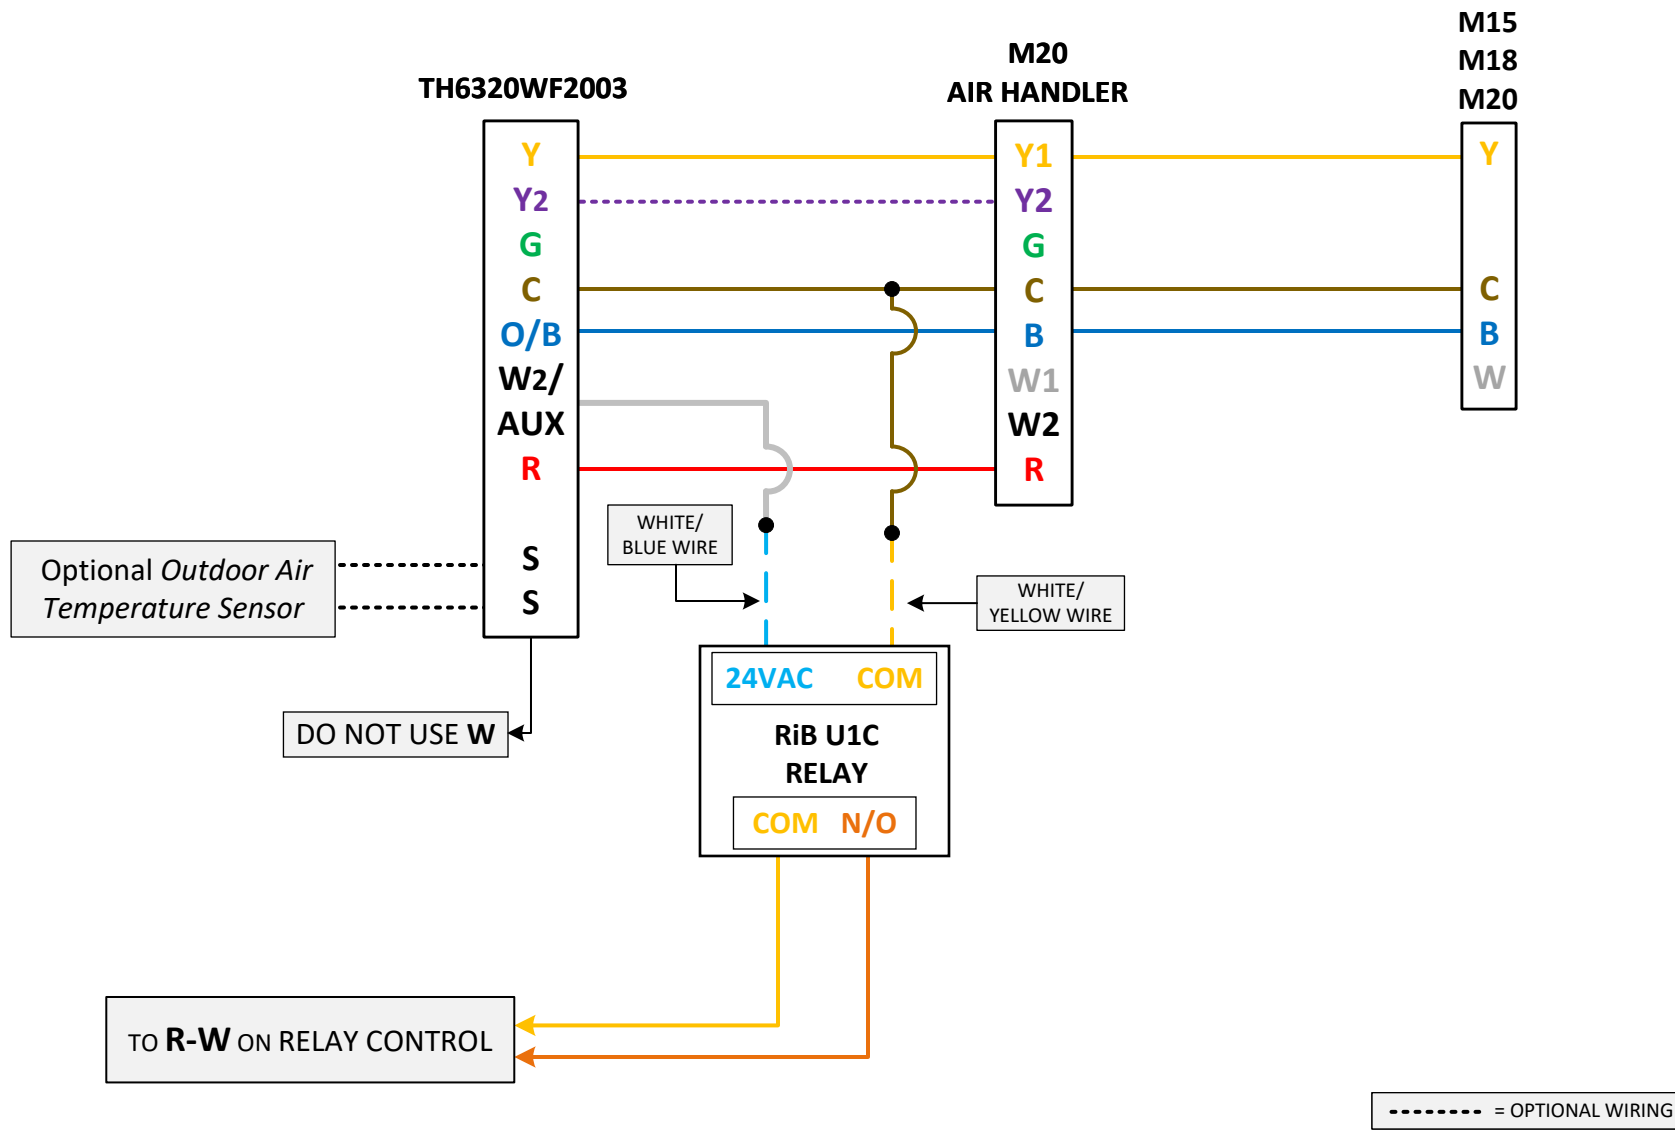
M15
M18
M20

M20
AIR HANDLER

TH6320WF2003

Y
Y2
G
C
O/B
W2/
AUX
R
S
S

Y1
Y2
G
C
B
W1
W2
R

Y
C
B
W

Optional *Outdoor Air Temperature Sensor*

WHITE/
BLUE WIRE

WHITE/
YELLOW WIRE

DO NOT USE **W**

24VAC COM
RiB U1C
RELAY
COM N/O

TO **R-W** ON RELAY CONTROL

= OPTIONAL WIRING